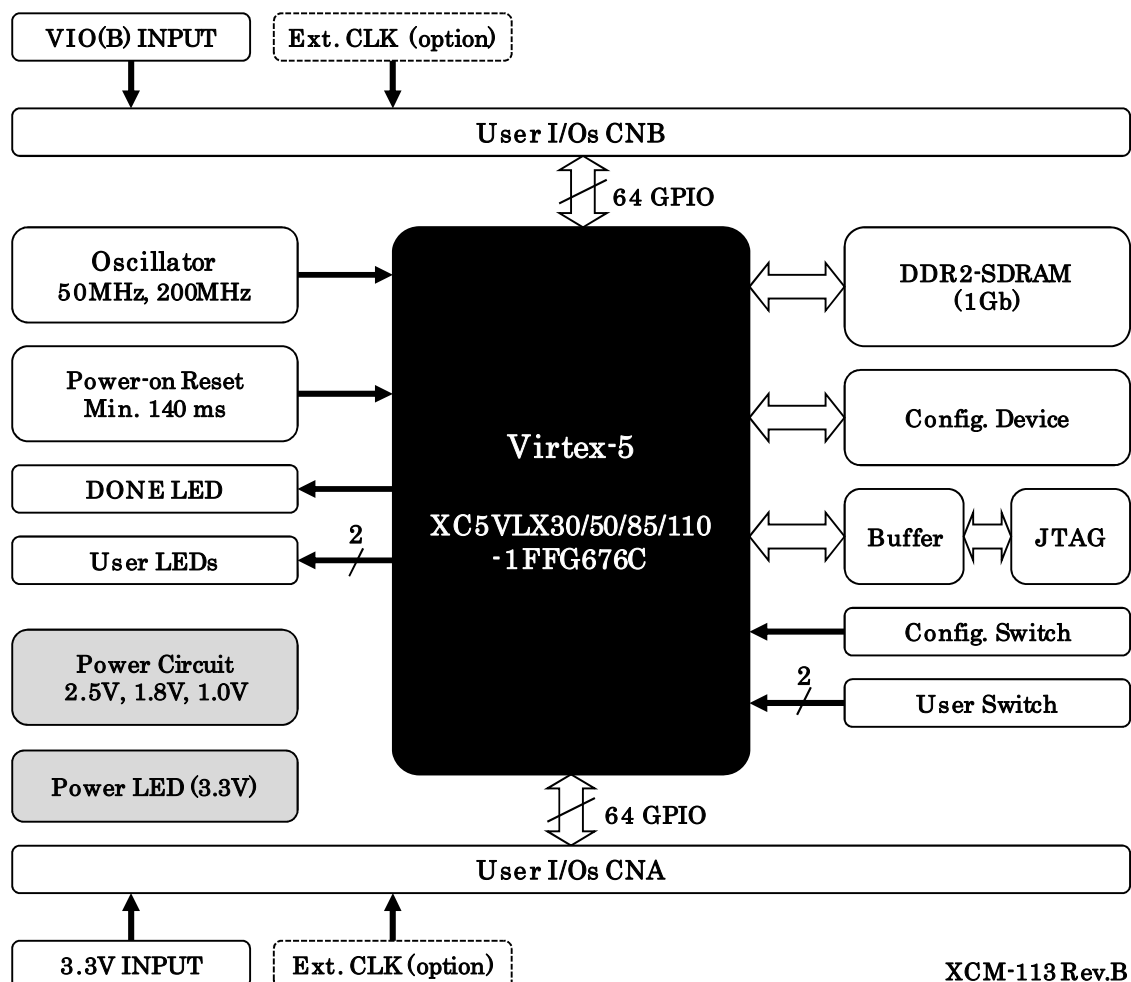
VIO(B) INPUT

Ext. CLK (option)

User I/Os CNB

64 GPIO

Oscillator
50MHz, 200MHz

Power-on Reset
Min. 140 ms

DONE LED

2

User LEDs

Virtex-5

XC5VLX30/50/85/110
-1FFG676C

DDR2-SDRAM
(1Gb)

Config. Device

Buffer

JTAG

Config. Switch

2

User Switch

Power Circuit
2.5V, 1.8V, 1.0V

Power LED (3.3V)

64 GPIO

User I/Os CNA

3.3V INPUT

Ext. CLK (option)

XCM-113 Rev.B